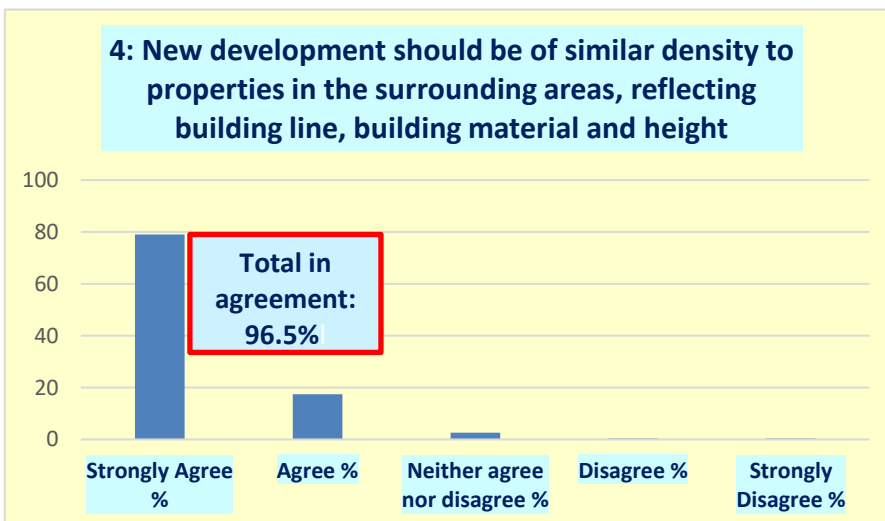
4: New development should be of similar density to properties in the surrounding areas, reflecting building line, building material and height

100
80
60
40
20
0

Total in agreement: 96.5%

Strongly Agree %
Agree %
Neither agree nor disagree %
Disagree %
Strongly Disagree %